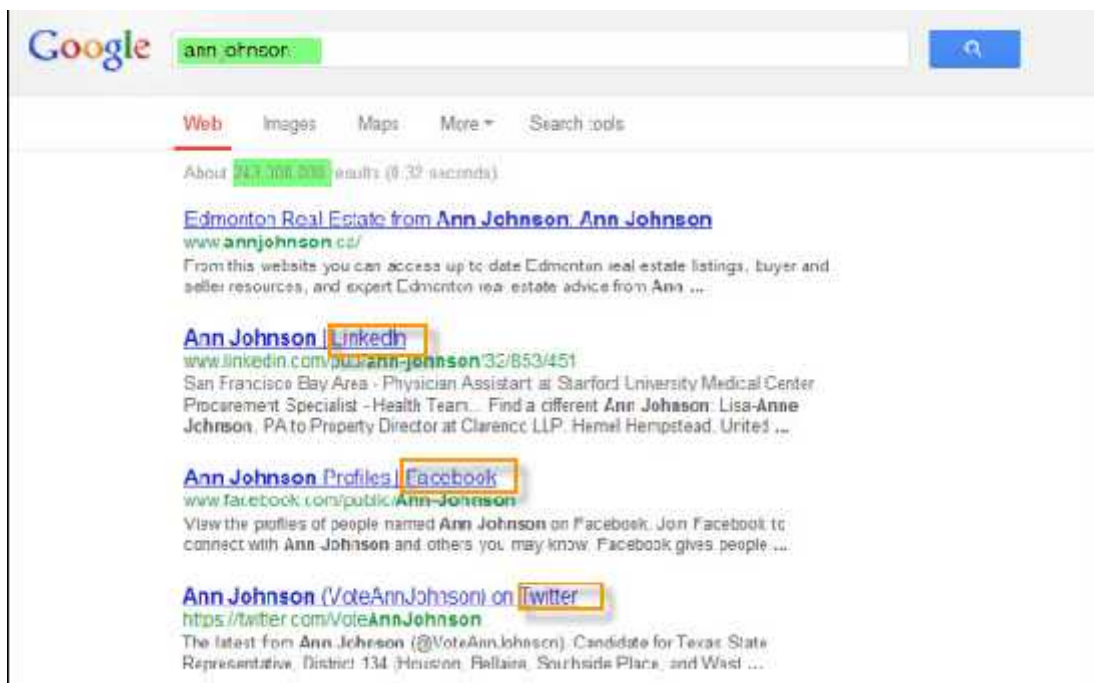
Google ann johnson

Web Images Maps More Search tools

About 243,000,000 results (0.32 seconds)

Edmonton Real Estate from Ann Johnson: Ann Johnson
www.annjohnson.ca/
From this website you can access up to date Edmonton real estate listings, buyer and seller resources, and expert Edmonton real estate advice from Ann ...

Ann Johnson | LinkedIn
www.linkedin.com/pub/ann-johnson/32/853/451
San Francisco Bay Area - Physician Assistant at Stanford University Medical Center
Procurement Specialist - Health Team... Find a different Ann Johnson: Lisa-Anne Johnson, PA to Property Director at Clarence LLP. Hemel Hempstead, United ...

Ann Johnson Profiles | Facebook
www.facebook.com/public/Ann-Johnson
View the profiles of people named Ann Johnson on Facebook. Join Facebook to connect with Ann Johnson and others you may know. Facebook gives people ...

Ann Johnson (VoteAnnJohnson) on Twitter
https://twitter.com/VoteAnnJohnson
The latest from Ann Johnson (@VoteAnnJohnson). Candidate for Texas State Representative, District 134 (Houston, Bellaire, Southside Place, and West ...